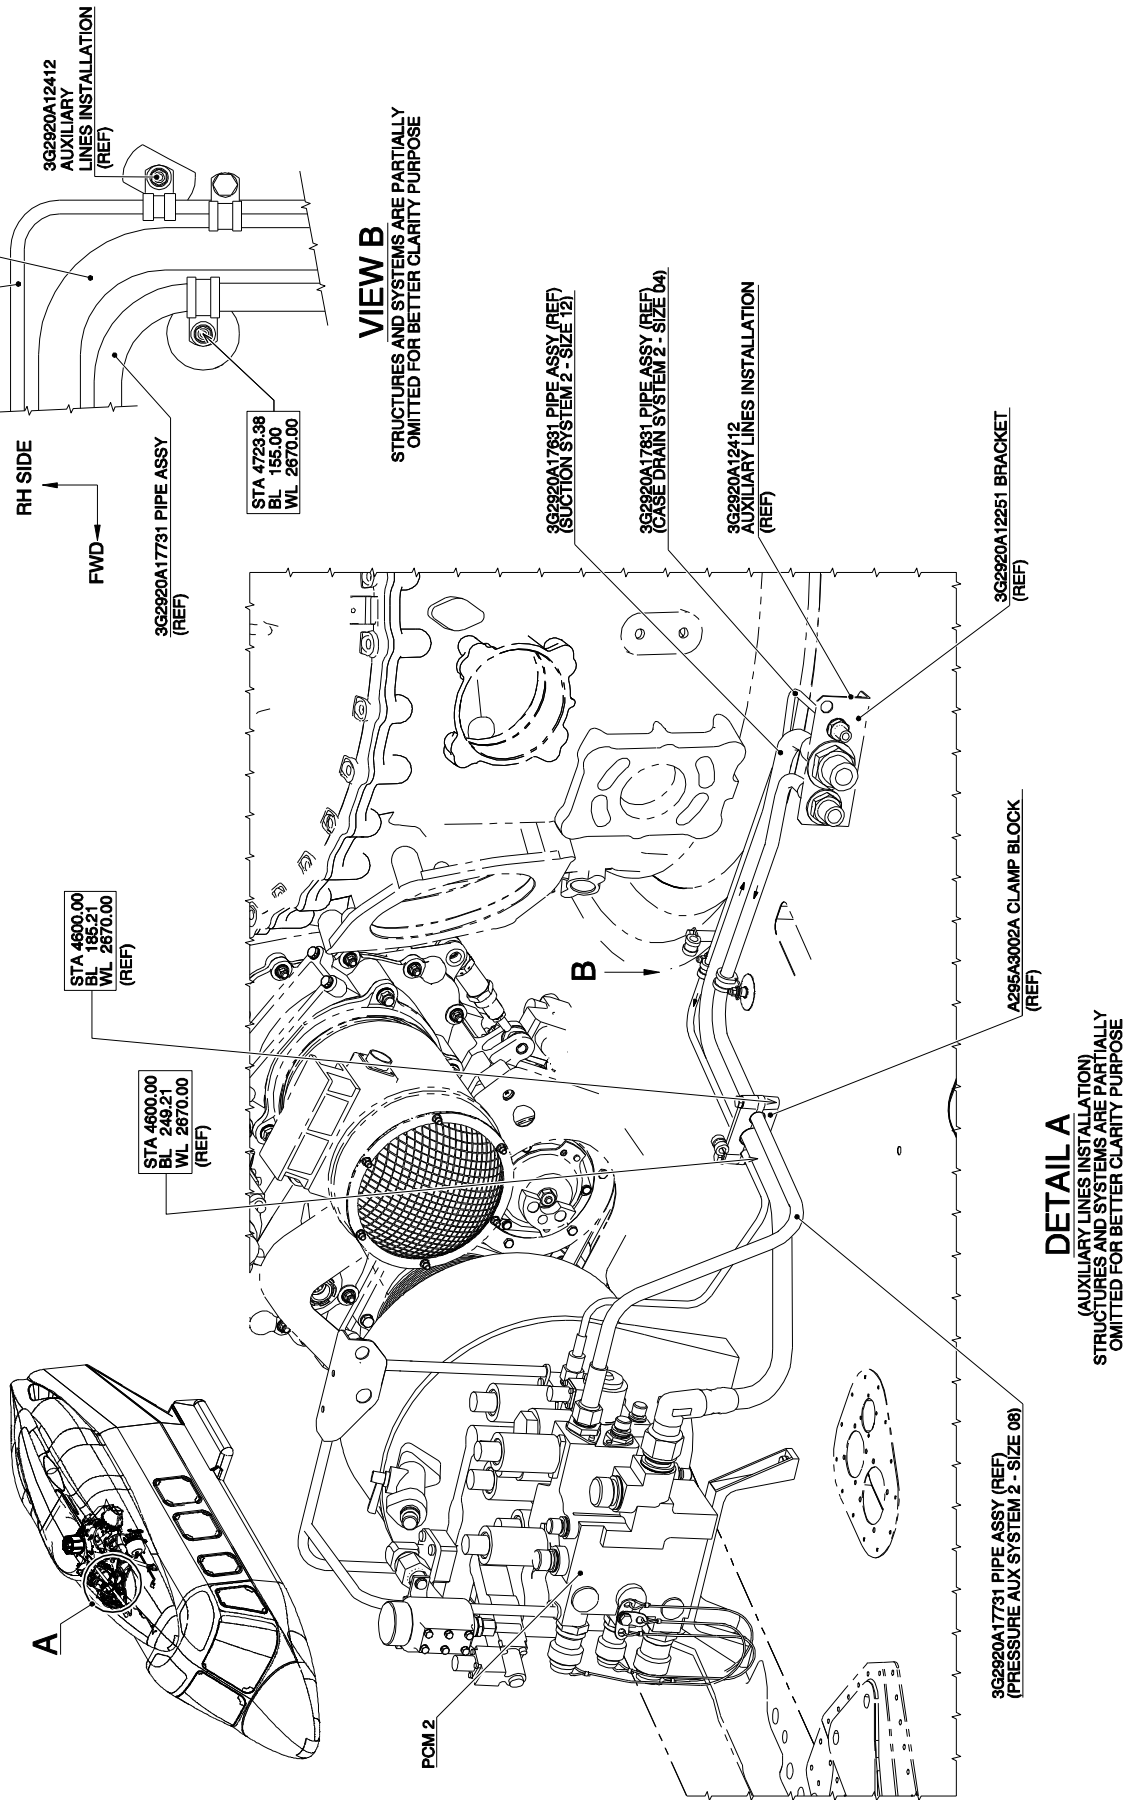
3G2920A12412
AUXILIARY
LINES INSTALLATION
(REF)

VIEW B
STRUCTURES AND SYSTEMS ARE PARTIALLY
OMITTED FOR BETTER CLARITY PURPOSE

RH SIDE

FWD

3G2920A17731 PIPE ASSY
(REF)

STA 4723.38
BL 155.00
WL 2670.00

3G2920A17631 PIPE ASSY (REF)
(SUCTION SYSTEM 2 - SIZE 12)

3G2920A17631 PIPE ASSY (REF)
(CASE DRAIN SYSTEM 2 - SIZE 04)

3G2920A12412
AUXILIARY LINES INSTALLATION
(REF)

3G2920A12251 BRACKET
(REF)

STA 4600.00
BL 185.21
WL 2670.00
(REF)

STA 4600.00
BL 249.21
WL 2670.00
(REF)

B

A295A3002A CLAMP BLOCK
(REF)

A

DETAIL A
(AUXILIARY LINES INSTALLATION)
STRUCTURES AND SYSTEMS ARE PARTIALLY
OMITTED FOR BETTER CLARITY PURPOSE

3G2920A17731 PIPE ASSY (REF)
(PRESSURE AUX SYSTEM 2 - SIZE 08)

PCM 2